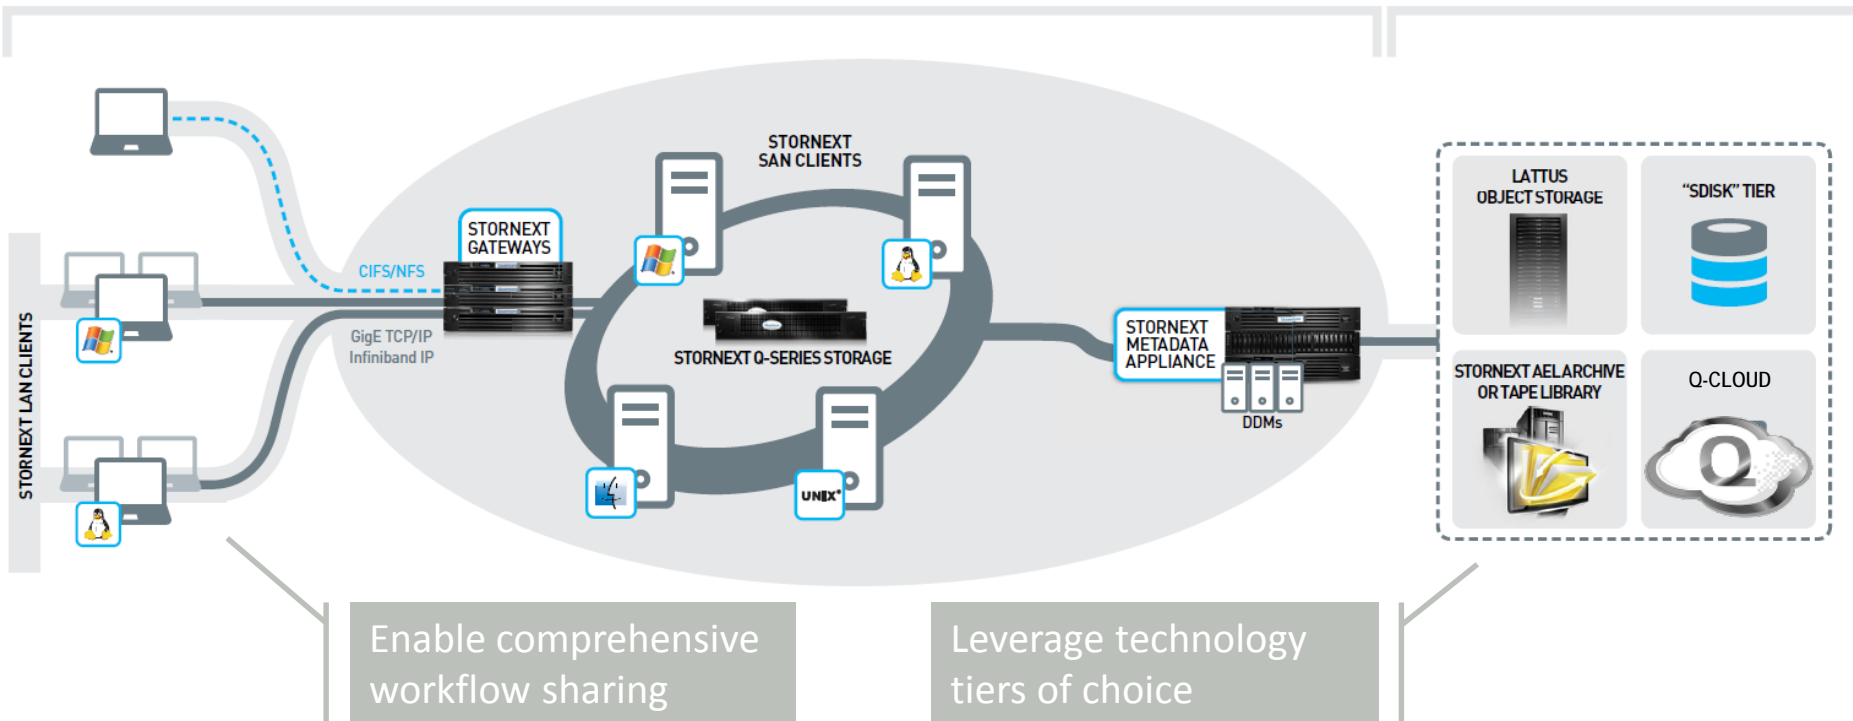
STORNEXT LAN CLIENTS

CIFS/NFS

GigE TCP/IP
Infiniband IP

STORNEXT GATEWAYS

STORNEXT SAN CLIENTS

STORNEXT Q-SERIES STORAGE

UNIX

STORNEXT METADATA APPLIANCE

DDMs

LATTUS OBJECT STORAGE

"SDISK" TIER

STORNEXT AEL ARCHIVE OR TAPE LIBRARY

Q-CLOUD

Enable comprehensive workflow sharing

Leverage technology tiers of choice